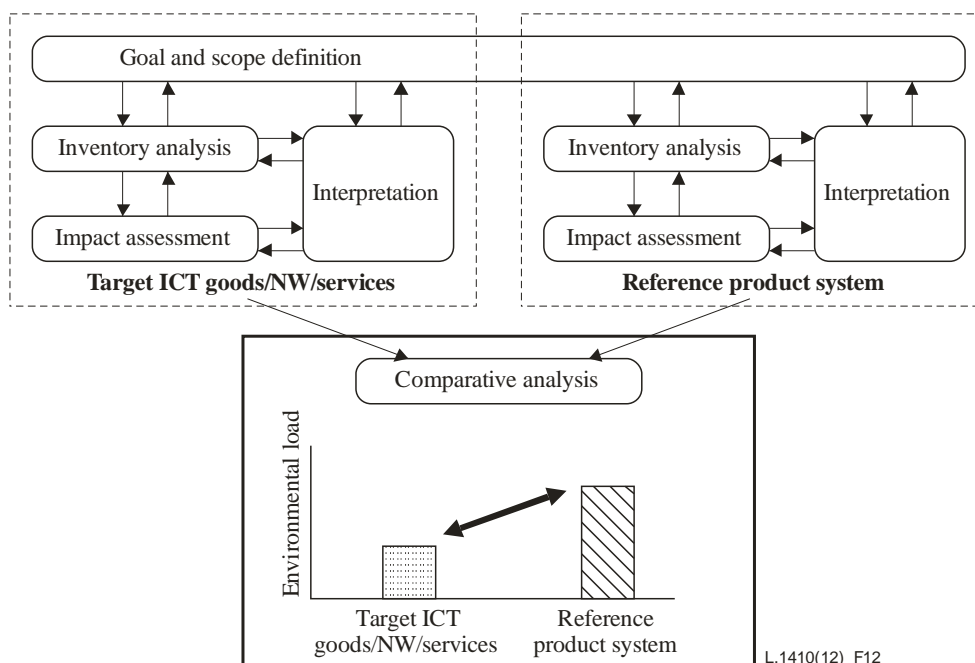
Goal and scope definition

Inventory analysis

Interpretation

Impact assessment

Target ICT goods/NW/services

Inventory analysis

Interpretation

Impact assessment

Reference product system

Comparative analysis

Environmental load

Target ICT goods/NW/services

Reference product system

L.1410(12)_F12